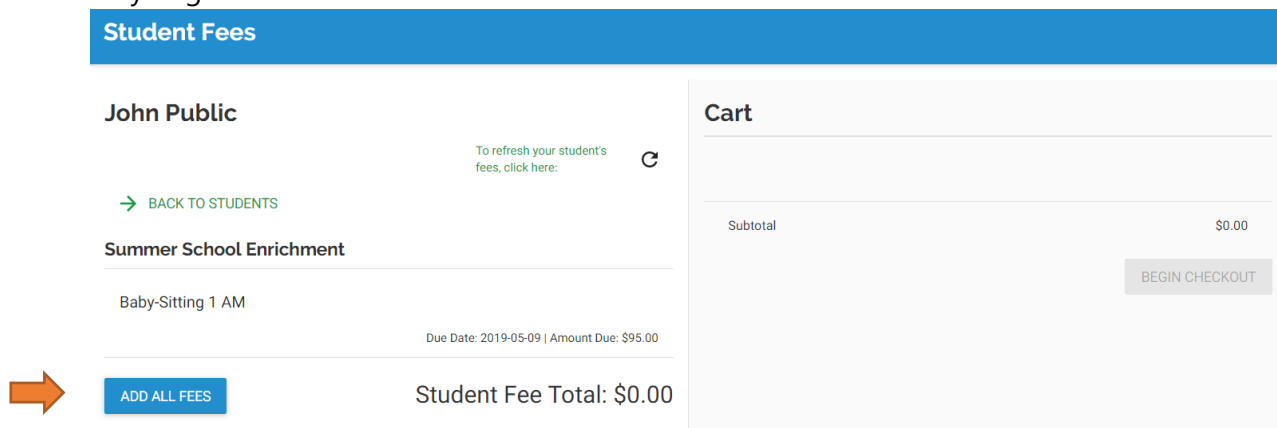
Student Fees

John Public

To refresh your student's fees, click here:

BACK TO STUDENTS

Summer School Enrichment

Baby-Sitting 1 AM

Due Date: 2019-05-09 | Amount Due: $95.00

ADD ALL FEES

Student Fee Total: $0.00

Cart

Subtotal

$0.00

BEGIN CHECKOUT